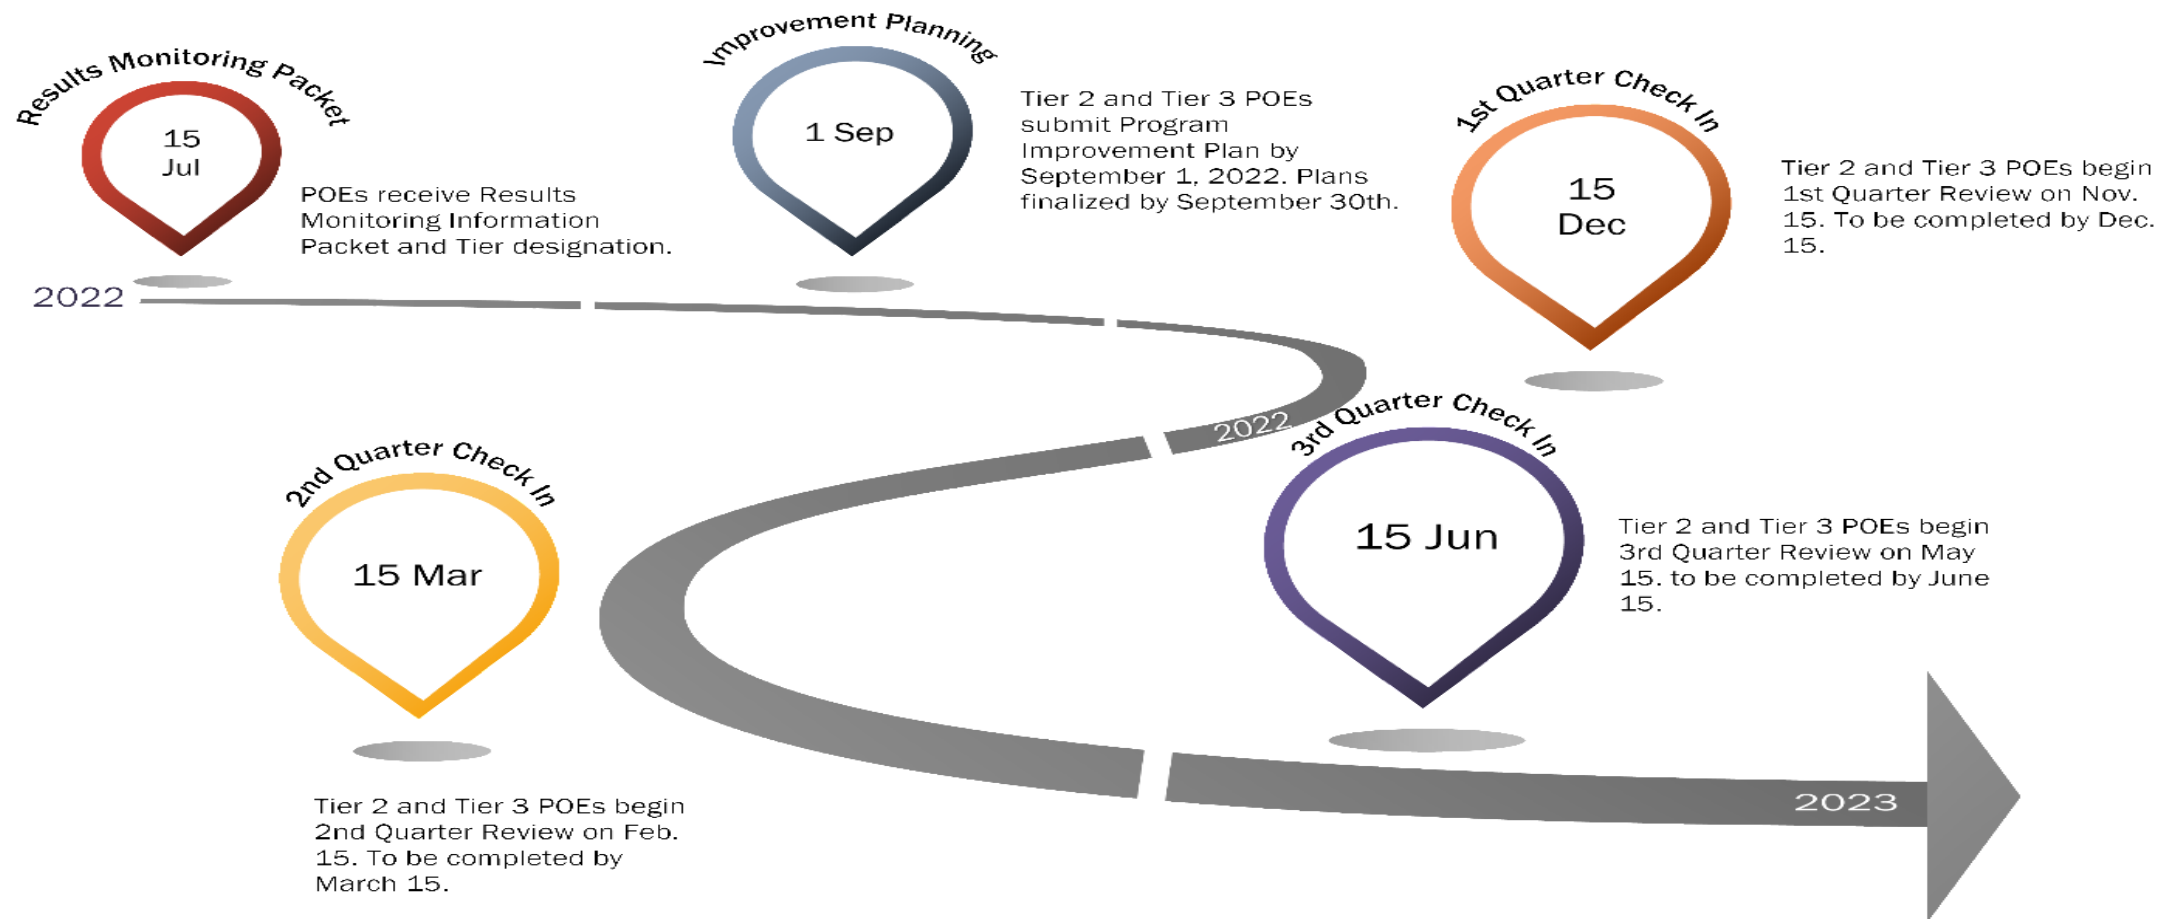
Results Monitoring Packet

15 Jul

POEs receive Results Monitoring Information Packet and Tier designation.

2022

Improvement Planning

1 Sep

Tier 2 and Tier 3 POEs submit Program Improvement Plan by September 1, 2022. Plans finalized by September 30th.

1st Quarter Check In

15 Dec

Tier 2 and Tier 3 POEs begin 1st Quarter Review on Nov. 15. To be completed by Dec. 15.

2022

3rd Quarter Check In

15 Jun

Tier 2 and Tier 3 POEs begin 3rd Quarter Review on May 15. to be completed by June 15.

2nd Quarter Check In

15 Mar

Tier 2 and Tier 3 POEs begin 2nd Quarter Review on Feb. 15. To be completed by March 15.

2023